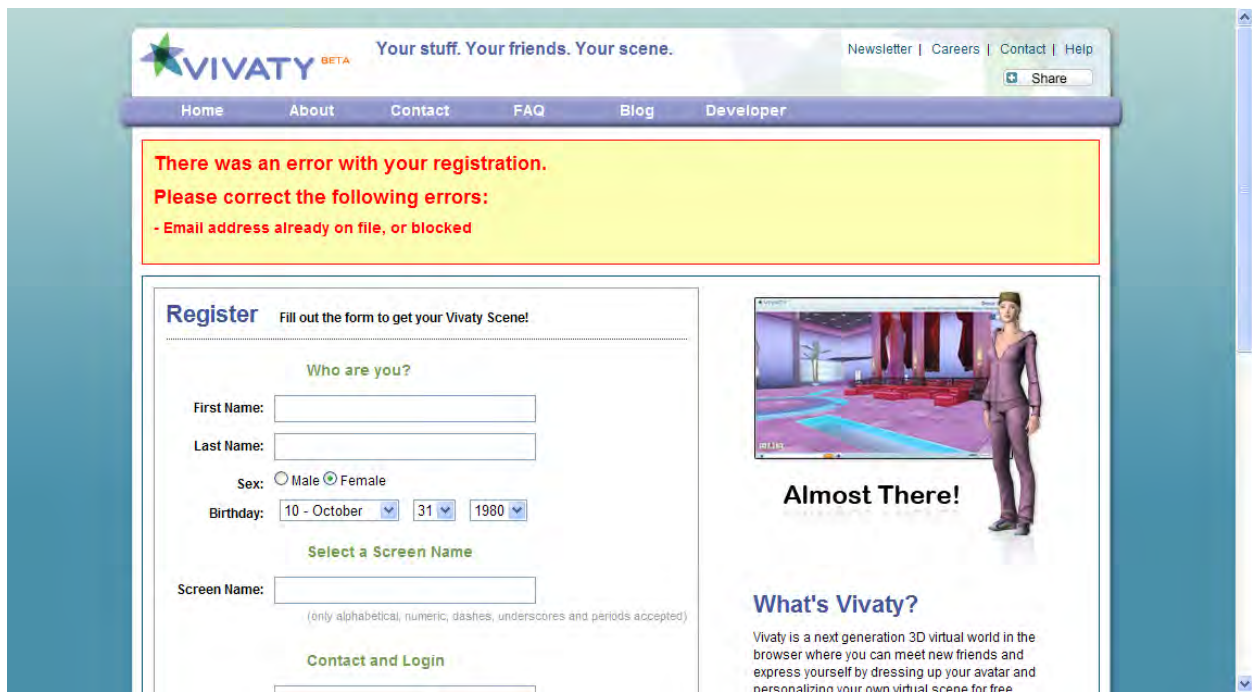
VIVATY BETA

Your stuff. Your friends. Your scene.

Newsletter | Careers | Contact | Help

Share

Home About Contact FAQ Blog Developer

There was an error with your registration.

Please correct the following errors:

- Email address already on file, or blocked

Register Fill out the form to get your Vivaty Scene!

Who are you?

First Name:

Last Name:

Sex: Male Female

Birthday: 10 - October 31 1980

Select a Screen Name

Screen Name:

(only alphabetical, numeric, dashes, underscores and periods accepted)

Contact and Login

Almost There!

What's Vivaty?

Vivaty is a next generation 3D virtual world in the browser where you can meet new friends and express yourself by dressing up your avatar and personalizing your own virtual scene for free.